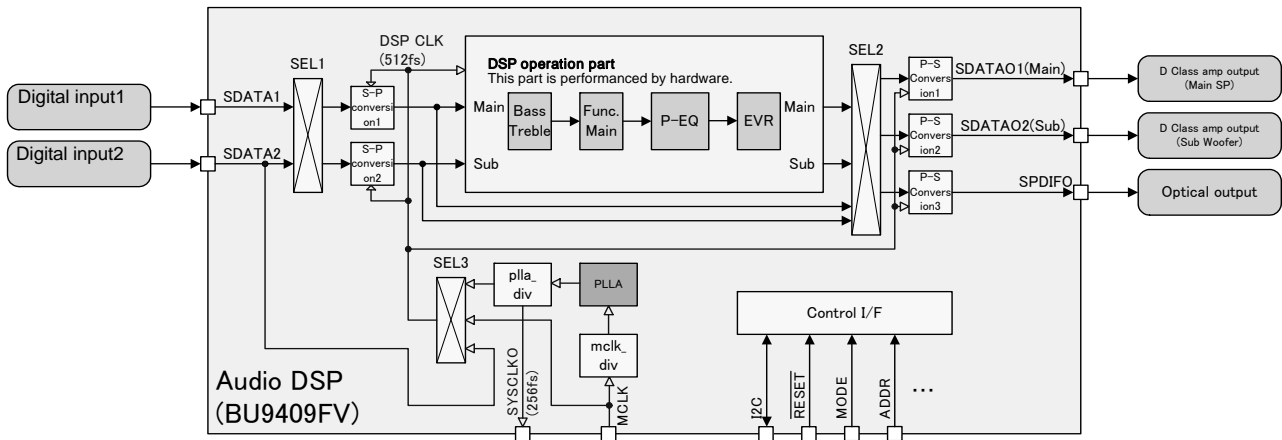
Digital input1

Digital input2

SEL1

SDATA1

SDATA2

DSP CLK (512fs)

S-P conversion1

S-P conversion2

DSP operation part
This part is performanced by hardware.

Main

Sub

Bass Treble

Func. Main

P-EQ

EVR

Main

Sub

SEL2

P-S Conversion1

P-S Conversion2

P-S Conversion3

SDATAO1(Main)

SDATAO2(Sub)

SPDIFO

D Class amp output (Main SP)

D Class amp output (Sub Woofer)

Optical output

SEL3

plla_div

PLLA

mclk_div

Control I/F

Audio DSP
(BU9409FV)

SYSCLKO (256fs)

MCLK

I2C

$\overline{RESET}$

MODE

ADDR

…